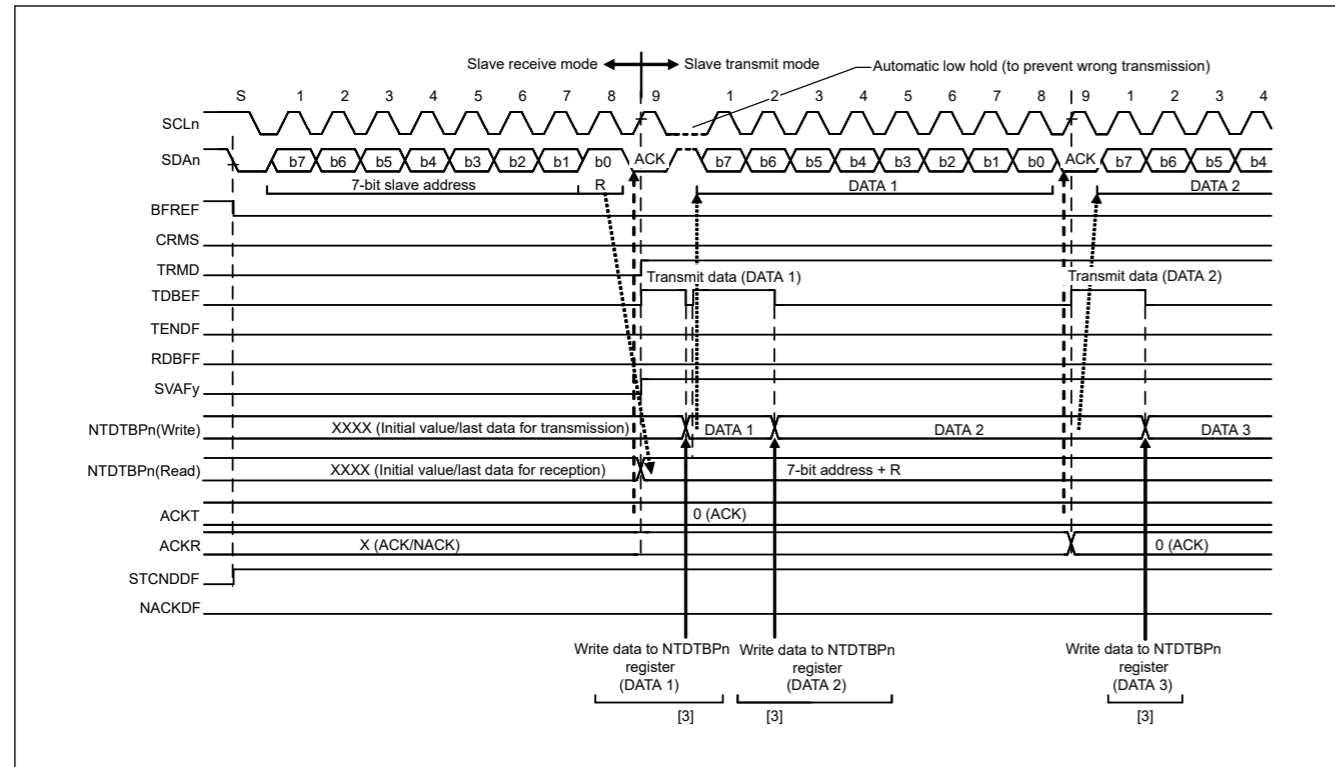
Slave receive mode Slave transmit mode Automatic low hold (to prevent wrong transmission)

S 1 2 3 4 5 6 7 8 9 1 2 3 4 5 6 7 8 9 1 2 3 4

SCLn

SDAn b7 b6 b5 b4 b3 b2 b1 b0 ACK b7 b6 b5 b4 b3 b2 b1 b0 ACK b7 b6 b5 b4

7-bit slave address R DATA 1 DATA 2

BFREF

CRMS

TRMD Transmit data (DATA 1) Transmit data (DATA 2)

TDBEF

TENDF

RDBFF

SVAFy

NTDTBPn(Write) XXXX (Initial value/last data for transmission) DATA 1 DATA 2 DATA 3

NTDTBPn(Read) XXXX (Initial value/last data for reception) 7-bit address + R

ACKT 0 (ACK)

ACKR X (ACK/NACK) 0 (ACK)

STCNDDF

NACKDF

Write data to NTDTBPn register (DATA 1) [3]

Write data to NTDTBPn register (DATA 2) [3]

Write data to NTDTBPn register (DATA 3) [3]